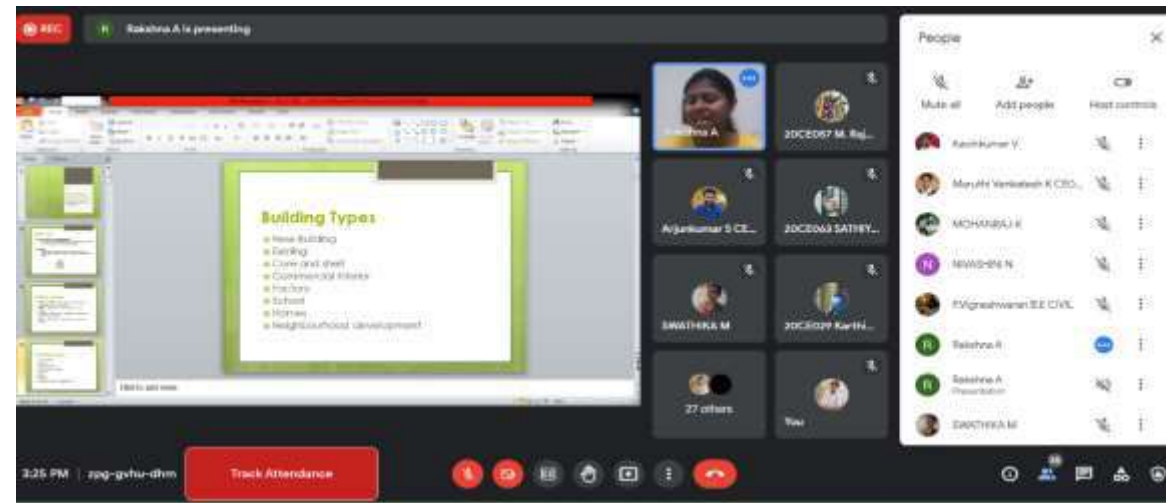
REC

R Rakshna A is presenting

Building Types
New Building
Existing
Core and shell
Commercial Interior
Factory
School
Homes
Neighbourhood development

Click to add notes

Rakshna A
20CE057 M. Raj...
Arjunkumar S CE...
20CE063 SATHY...
SWATHIKA M
20CE039 Karthi...
27 others
You

People
Mute all
Add people
Host controls
Kavinkumar V
Maruthi Venkatesh K CEO...
MOHANRAJ K
NIVASHINI N
P.Vigneshwaran B.E CIVIL
Rakshna A
Rakshna A
Presentation
SWATHIKA M

3:25 PM | zpg-gvhu-dhm
Track Attendance